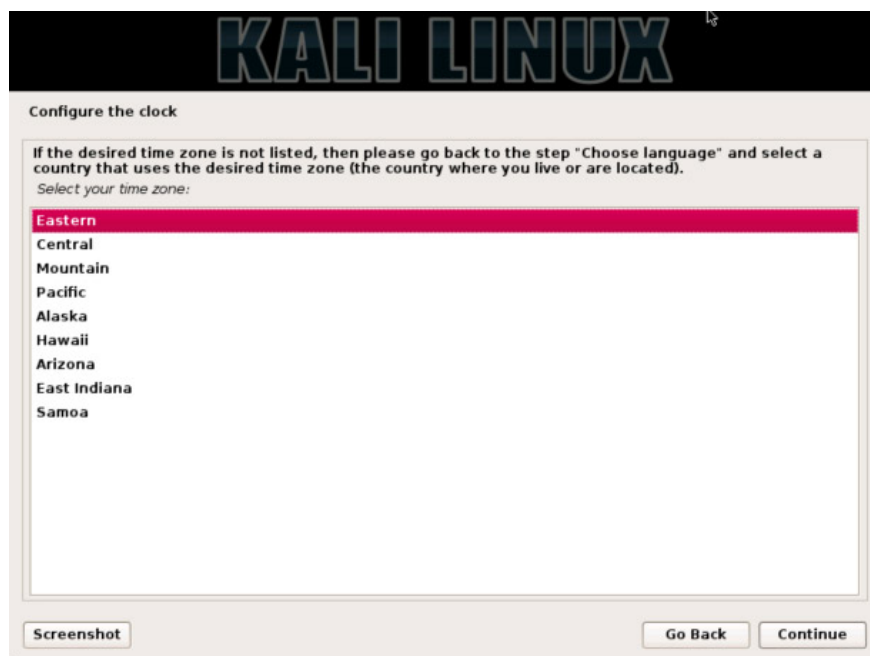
KALI LINUX

Configure the clock

If the desired time zone is not listed, then please go back to the step "Choose language" and select a country that uses the desired time zone (the country where you live or are located).

Select your time zone:

Eastern
Central
Mountain
Pacific
Alaska
Hawaii
Arizona
East Indiana
Samoa

Screenshot

Go Back

Continue